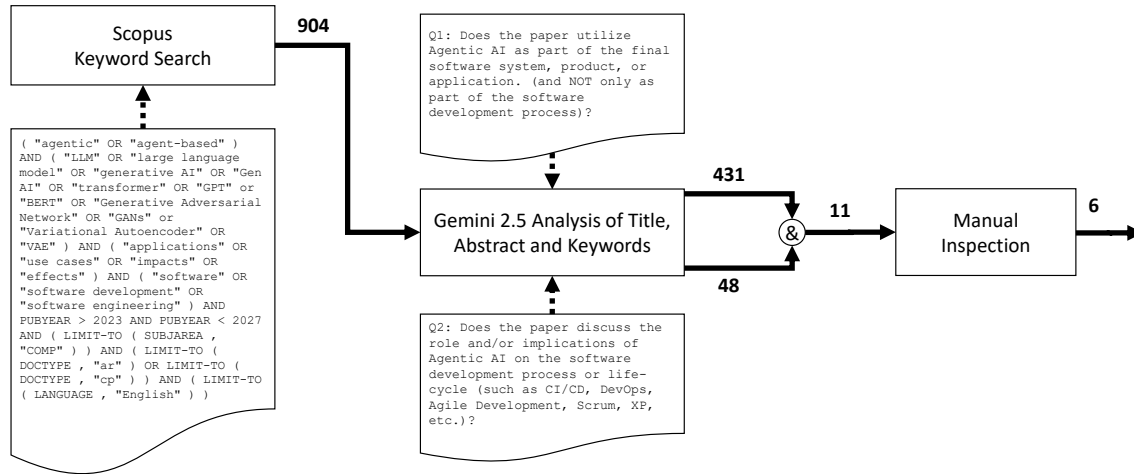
Scopus Keyword Search

904

( "agentic" OR "agent-based" ) AND ( "LLM" OR "large language model" OR "generative AI" OR "Gen AI" OR "transformer" OR "GPT" or "BERT" OR "Generative Adversarial Network" OR "GANs" or "Variational Autoencoder" OR "VAE" ) AND ( "applications" OR "use cases" OR "impacts" OR "effects" ) AND ( "software" OR "software development" OR "software engineering" ) AND PUBYEAR > 2023 AND PUBYEAR < 2027 AND ( LIMIT-TO ( SUBJAREA , "COMP" ) ) AND ( LIMIT-TO ( DOCTYPE , "ar" ) OR LIMIT-TO ( DOCTYPE , "cp" ) ) AND ( LIMIT-TO ( LANGUAGE , "English" ) )

Q1: Does the paper utilize Agentic AI as part of the final software system, product, or application. (and NOT only as part of the software development process)?

Gemini 2.5 Analysis of Title, Abstract and Keywords

Q2: Does the paper discuss the role and/or implications of Agentic AI on the software development process or life-cycle (such as CI/CD, DevOps, Agile Development, Scrum, XP, etc.)?

431

48

&

11

Manual Inspection

6